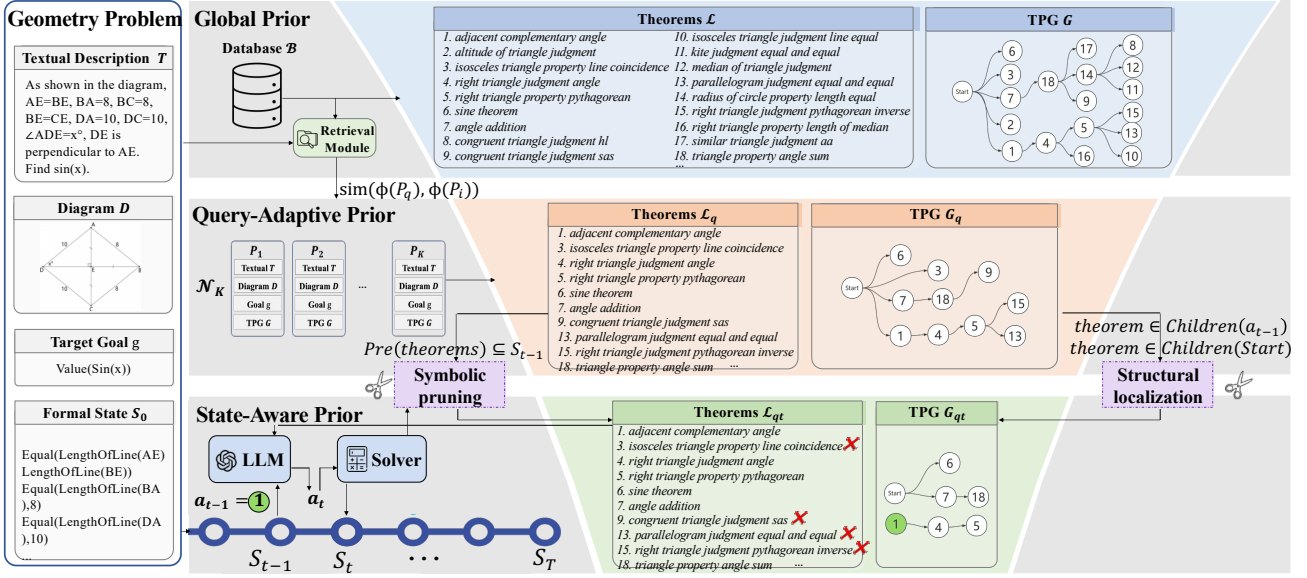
Geometry Problem

Textual Description $T$

As shown in the diagram, AE=BE, BA=8, BC=8, BE=CE, DA=10, DC=10, ∠ADE=x°, DE is perpendicular to AE. Find sin(x).

Diagram $D$

Target Goal g

Value(Sin(x))

Formal State $S_0$

Equal(LengthOfLine(AE) LengthOfLine(BE)) Equal(LengthOfLine(BA),8) Equal(LengthOfLine(DA),10) ...

Global Prior

Database $\mathcal{B}$

Retrieval Module

$\text{sim}(\phi(P_q), \phi(P_i))$

Theorems $\mathcal{L}$

1. adjacent complementary angle
2. altitude of triangle judgment
3. isosceles triangle property line coincidence
4. right triangle judgment angle
5. right triangle property pythagorean
6. sine theorem
7. angle addition
8. congruent triangle judgment hl
9. congruent triangle judgment sas
10. isosceles triangle judgment line equal
11. kite judgment equal and equal
12. median of triangle judgment
13. parallelogram judgment equal and equal
14. radius of circle property length equal
15. right triangle judgment pythagorean inverse
16. right triangle property length of median
17. similar triangle judgment aa
18. triangle property angle sum
...

TPG $G$

Start 6 3 7 2 1 18 4 17 14 9 5 16 8 12 11 15 13 10

Query-Adaptive Prior

$\mathcal{N}_K$

$P_1$ Textual $T$ Diagram $D$ Goal g TPG $G$
$P_2$ Textual $T$ Diagram $D$ Goal g TPG $G$
...
$P_K$ Textual $T$ Diagram $D$ Goal g TPG $G$

Theorems $\mathcal{L}_q$

1. adjacent complementary angle
3. isosceles triangle property line coincidence
4. right triangle judgment angle
5. right triangle property pythagorean
6. sine theorem
7. angle addition
9. congruent triangle judgment sas
13. parallelogram judgment equal and equal
15. right triangle judgment pythagorean inverse
18. triangle property angle sum ...

TPG $G_q$

Start 6 3 9 7 18 1 4 5 15 13

$Pre(theorems) \subseteq S_{t-1}$

Symbolic pruning

$theorem \in Children(a_{t-1})$
$theorem \in Children(Start)$

Structural localization

State-Aware Prior

LLM

Solver

$a_{t-1}$ = 1

$a_t$

$S_{t-1}$ $S_t$ ... $S_T$

Theorems $\mathcal{L}_{qt}$

1. adjacent complementary angle
3. isosceles triangle property line coincidence
4. right triangle judgment angle
5. right triangle property pythagorean
6. sine theorem
7. angle addition
9. congruent triangle judgment sas
13. parallelogram judgment equal and equal
15. right triangle judgment pythagorean inverse
18. triangle property angle sum ...

TPG $G_{qt}$

Start 6 7 18 1 4 5